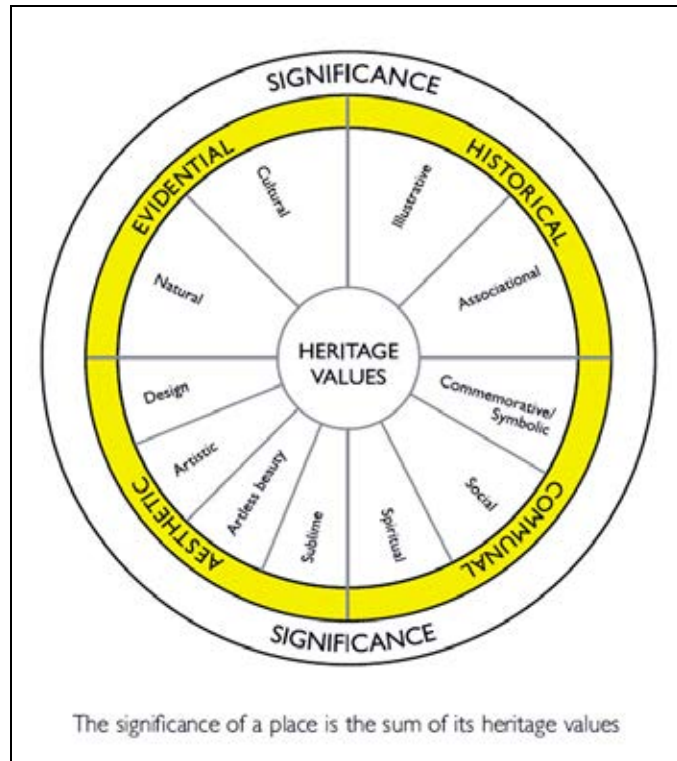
SIGNIFICANCE

EVIDENTIAL

HISTORICAL

Cultural

Illustrative

Natural

Associational

HERITAGE VALUES

Design

Commemorative/ Symbolic

Artistic

Artless beauty

Sublime

Spiritual

Social

AESTHETIC

COMMUNAL

SIGNIFICANCE

The significance of a place is the sum of its heritage values